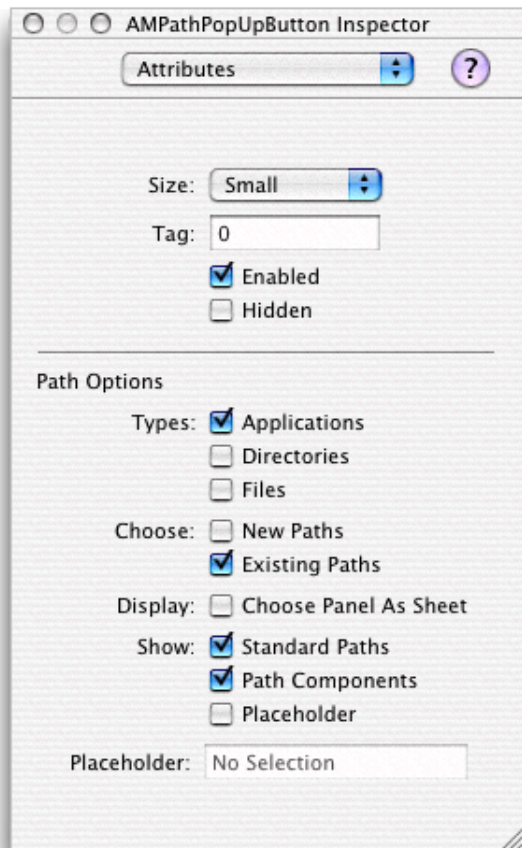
AMPathPopUpButton Inspector

Attributes

?

Size: Small

Tag: 0

Enabled

Hidden

Path Options

Types: Applications

Directories

Files

Choose: New Paths

Existing Paths

Display: Choose Panel As Sheet

Show: Standard Paths

Path Components

Placeholder

Placeholder: No Selection